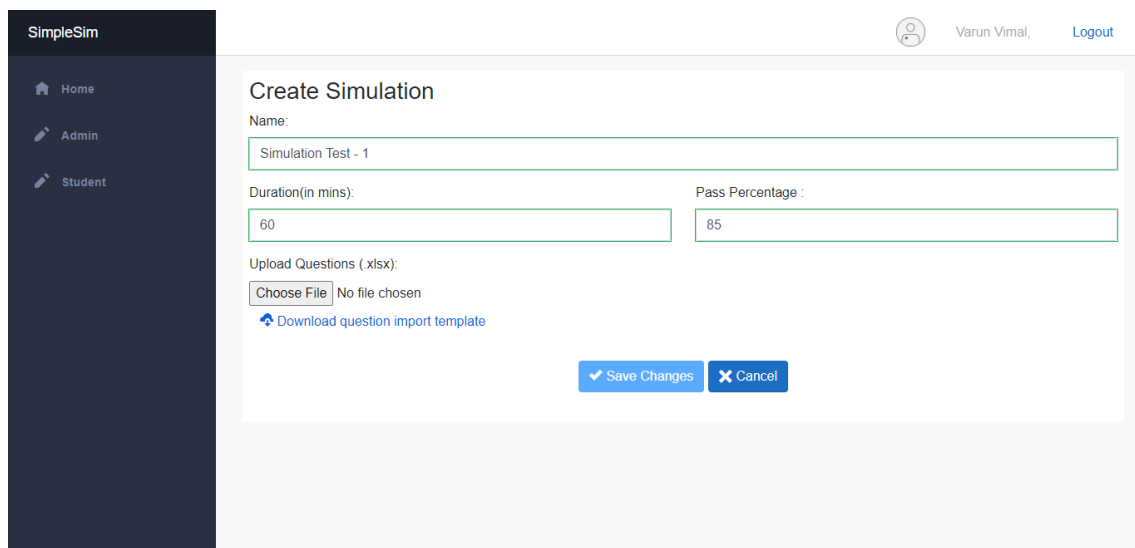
SimpleSim

Home
Admin
Student

Varun Vimal,
Logout

Create Simulation

Name:
Simulation Test - 1

Duration(in mins):
60

Pass Percentage :
85

Upload Questions (.xlsx):
Choose File No file chosen
Download question import template

Save Changes
Cancel